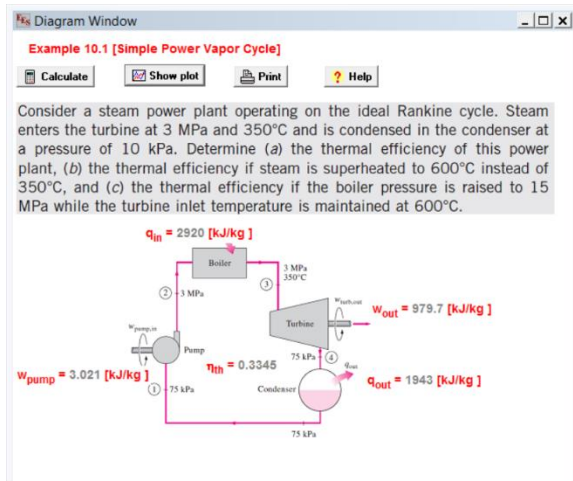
Diagram Window

Example 10.1 [Simple Power Vapor Cycle]

Calculate Show plot Print ? Help

Consider a steam power plant operating on the ideal Rankine cycle. Steam enters the turbine at 3 MPa and 350°C and is condensed in the condenser at a pressure of 10 kPa. Determine (a) the thermal efficiency of this power plant, (b) the thermal efficiency if steam is superheated to 600°C instead of 350°C, and (c) the thermal efficiency if the boiler pressure is raised to 15 MPa while the turbine inlet temperature is maintained at 600°C.

$q_{in}$ = 2920 [kJ/kg]

Boiler

3 MPa
350°C

3

2 3 MPa

$w_{turb,out}$

$w_{out}$ = 979.7 [kJ/kg]

Turbine

$w_{pump,in}$

Pump

$\eta_{th}$ = 0.3345

75 kPa 4

$q_{out}$

$w_{pump}$ = 3.021 [kJ/kg]

1 75 kPa

Condenser

$q_{out}$ = 1943 [kJ/kg]

75 kPa